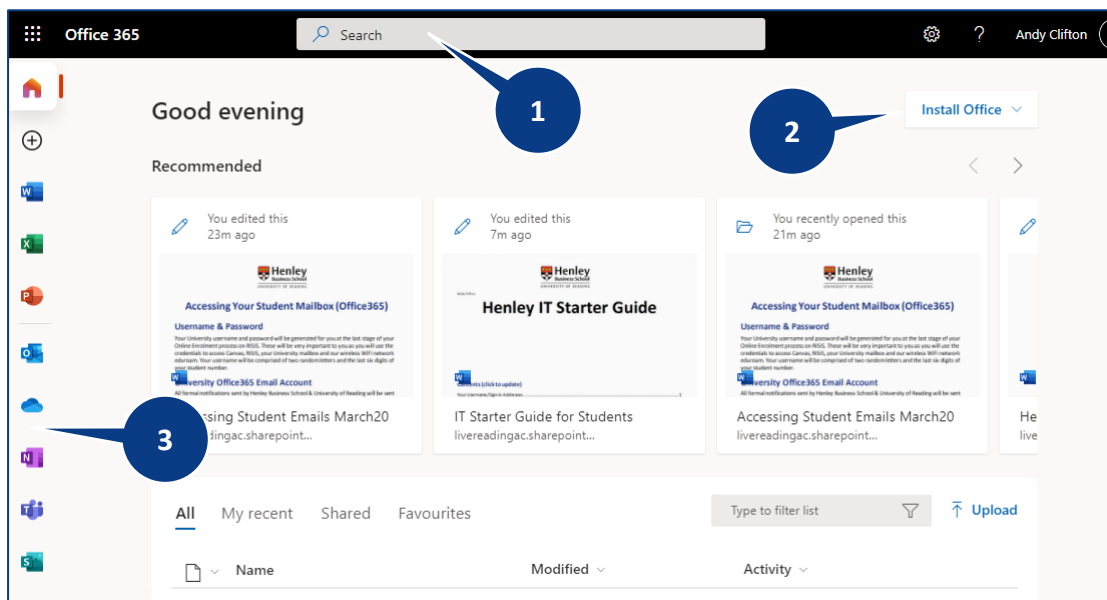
Office 365

Search

Andy Clifton

1

Good evening

2

Install Office

Recommended

You edited this
23m ago

Henley
Business School
UNIVERSITY OF READING

Accessing Your Student Mailbox (Office365)

Username & Password

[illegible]

University Office365 Email Account

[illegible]

Accessing Student Emails March20
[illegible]dingac.sharepoint...

You edited this
7m ago

Henley
Business School
UNIVERSITY OF READING

Henley IT Starter Guide

Contents (click to update)

IT Starter Guide for Students
livereadingac.sharepoint...

You recently opened this
21m ago

Henley
Business School
UNIVERSITY OF READING

Accessing Your Student Mailbox (Office365)

Username & Password

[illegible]

University Office365 Email Account

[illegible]

Accessing Student Emails March20
livereadingac.sharepoint...

He
live

3

All My recent Shared Favourites

Type to filter list

Upload

Name Modified Activity